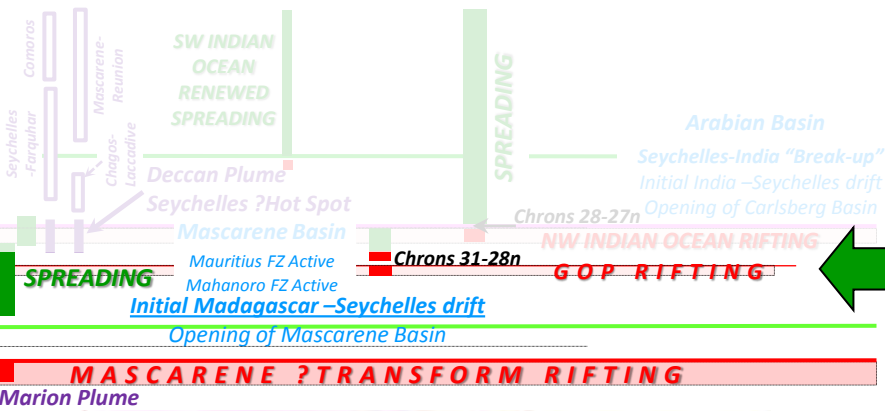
Seychelles -Farquhar

Comoros

Mascarene-Reunion

Chagos-Laccadive

SW INDIAN OCEAN RENEWED SPREADING

SPREADING

Arabian Basin

Seychelles-India “Break-up”

Initial India –Seychelles drift

Opening of Carlsberg Basin

Deccan Plume

Seychelles ?Hot Spot

Mascarene Basin

Chrons 28-27n

NW INDIAN OCEAN RIFTING

Mauritius FZ Active

Mahanoro FZ Active

Chrons 31-28n

SPREADING

G O P R I F T I N G

Initial Madagascar –Seychelles drift

Opening of Mascarene Basin

M A S C A R E N E ?T R A N S F O R M R I F T I N G

Marion Plume